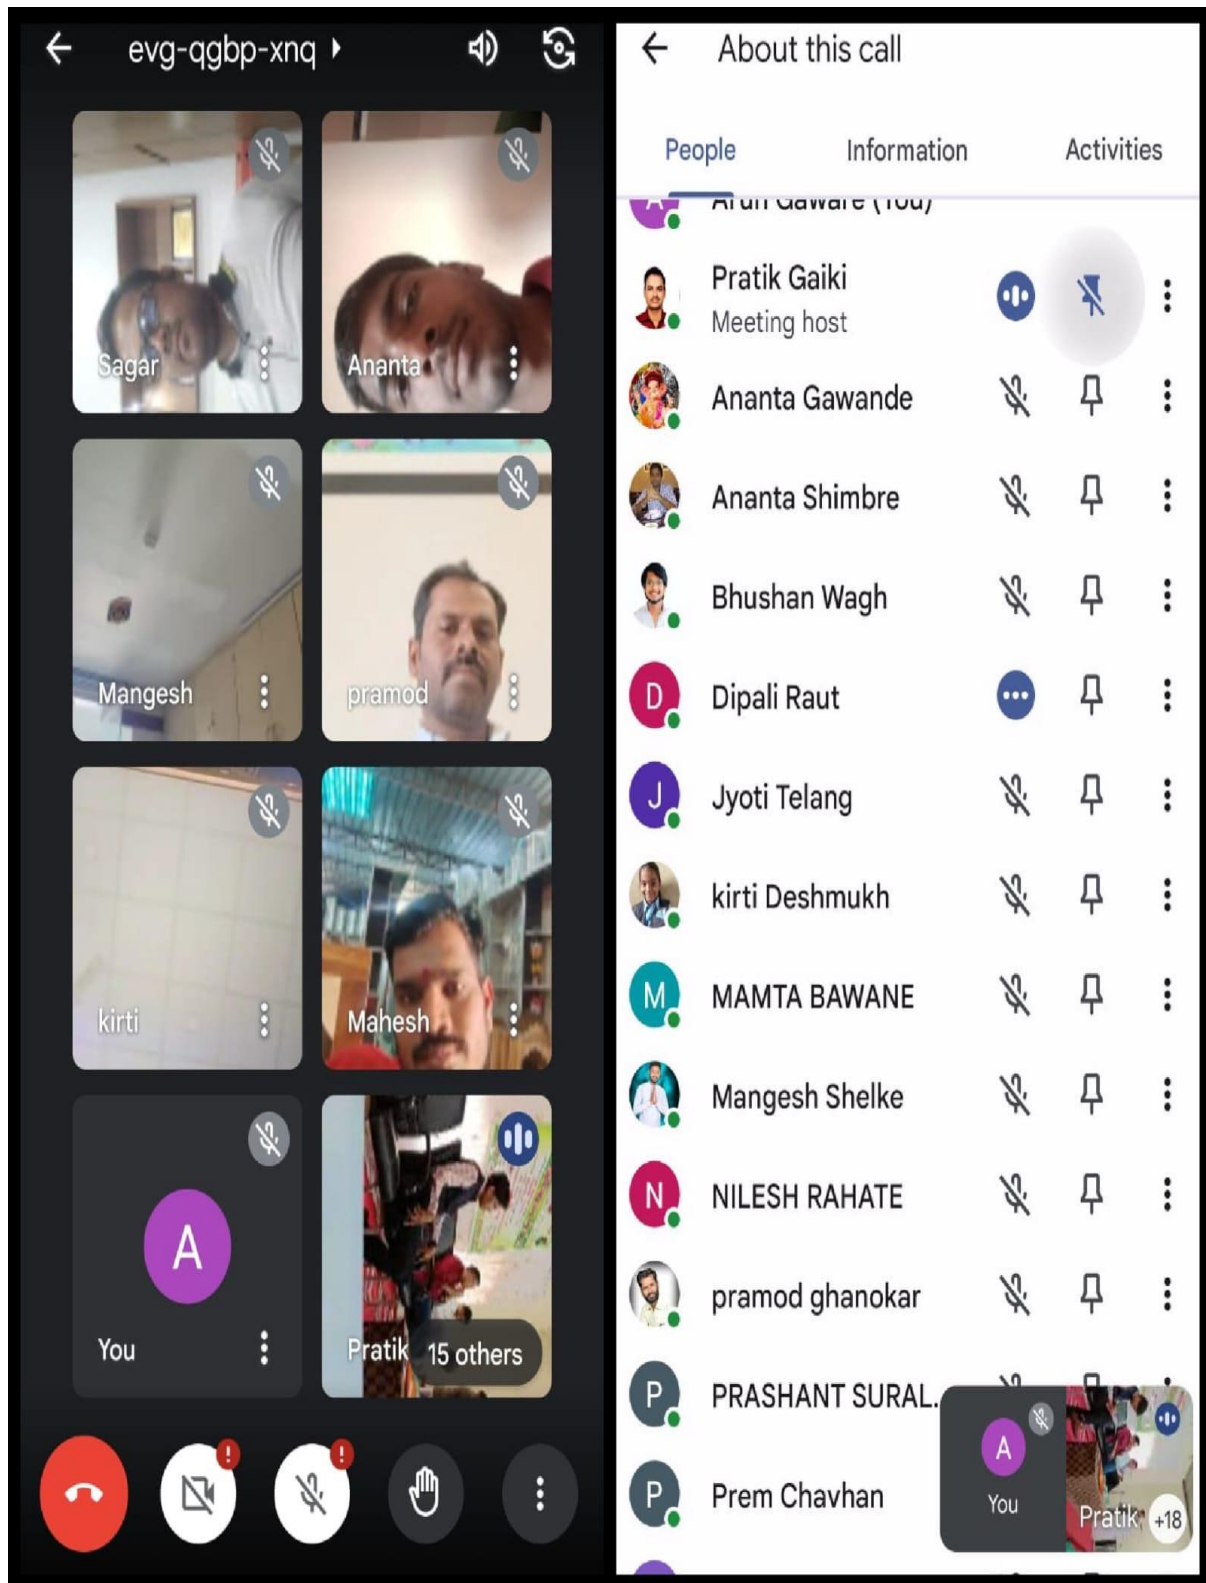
evg-qgbp-xnq

Sagar

Ananta

Mangesh

pramod

kirti

Mahesh

A

You

Pratik

15 others

About this call

People

Information

Activities

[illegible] (You)

Pratik Gaiki
Meeting host

Ananta Gawande

Ananta Shimbre

Bhushan Wagh

D
Dipali Raut

J
Jyoti Telang

kirti Deshmukh

M
MAMTA BAWANE

Mangesh Shelke

N
NILESH RAHATE

pramod ghanokar

P
PRASHANT SURAL

P
Prem Chavhan

A
You

Pratik +18